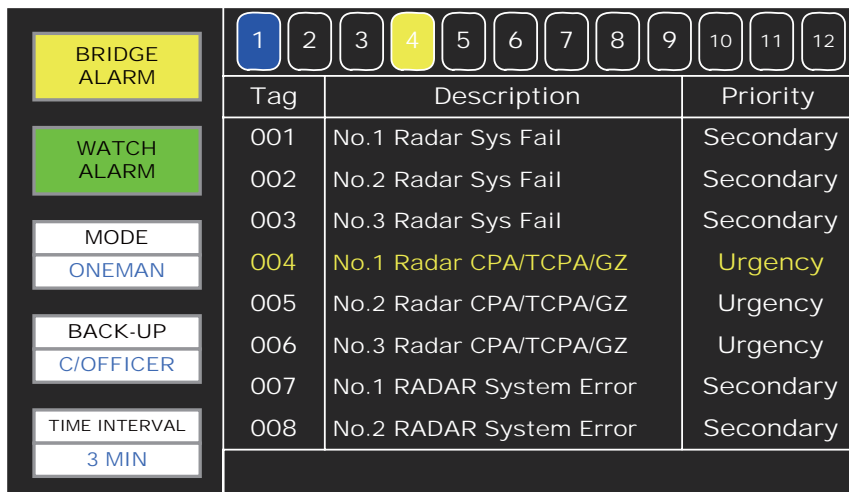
BRIDGE ALARM

WATCH ALARM

MODE

ONEMAN

BACK-UP

C/OFFICER

TIME INTERVAL

3 MIN

1 2 3 4 5 6 7 8 9 10 11 12

| Tag | Description | Priority |
|---|---|---|
| 001 | No.1 Radar Sys Fail | Secondary |
| 002 | No.2 Radar Sys Fail | Secondary |
| 003 | No.3 Radar Sys Fail | Secondary |
| 004 | No.1 Radar CPA/TCPA/GZ | Urgency |
| 005 | No.2 Radar CPA/TCPA/GZ | Urgency |
| 006 | No.3 Radar CPA/TCPA/GZ | Urgency |
| 007 | No.1 RADAR System Error | Secondary |
| 008 | No.2 RADAR System Error | Secondary |